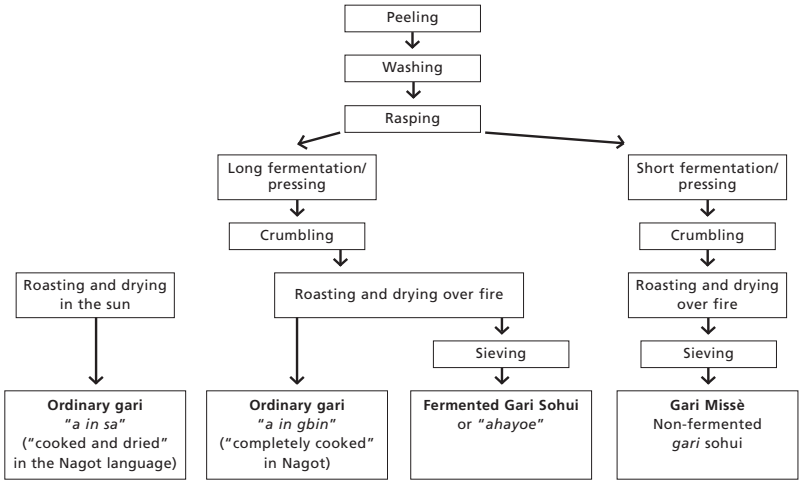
Peeling

Washing

Rasping

Long fermentation/ pressing

Crumbling

Short fermentation/ pressing

Crumbling

Roasting and drying in the sun

Roasting and drying over fire

Roasting and drying over fire

Sieving

Sieving

**Ordinary gari**
"*a in sa*"
("cooked and dried" in the Nagot language)

**Ordinary gari**
"*a in gbin*"
("completely cooked" in Nagot)

**Fermented Gari Sohui**
or "*ahayoe*"

**Gari Missè**
Non-fermented *gari* sohui